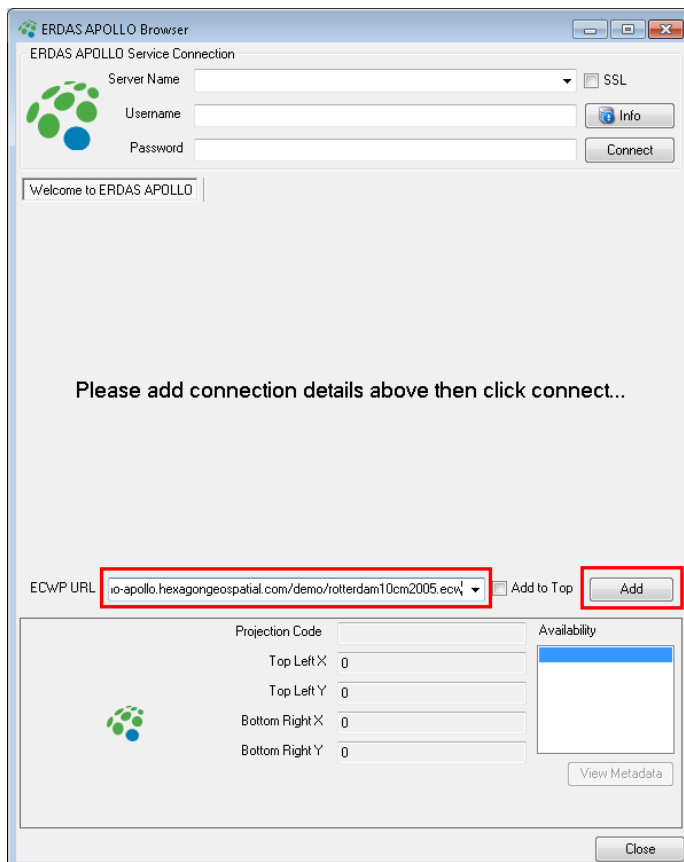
ERDAS APOLLO Browser

ERDAS APOLLO Service Connection

Server Name

SSL

Username

Info

Password

Connect

Welcome to ERDAS APOLLO

Please add connection details above then click connect...

ECWP URL

ıo-apollo.hexagongeospatial.com/demo/rotterdam10cm2005.ecw

Add to Top

Add

Projection Code

Availability

Top Left X 0

Top Left Y 0

Bottom Right X 0

Bottom Right Y 0

View Metadata

Close